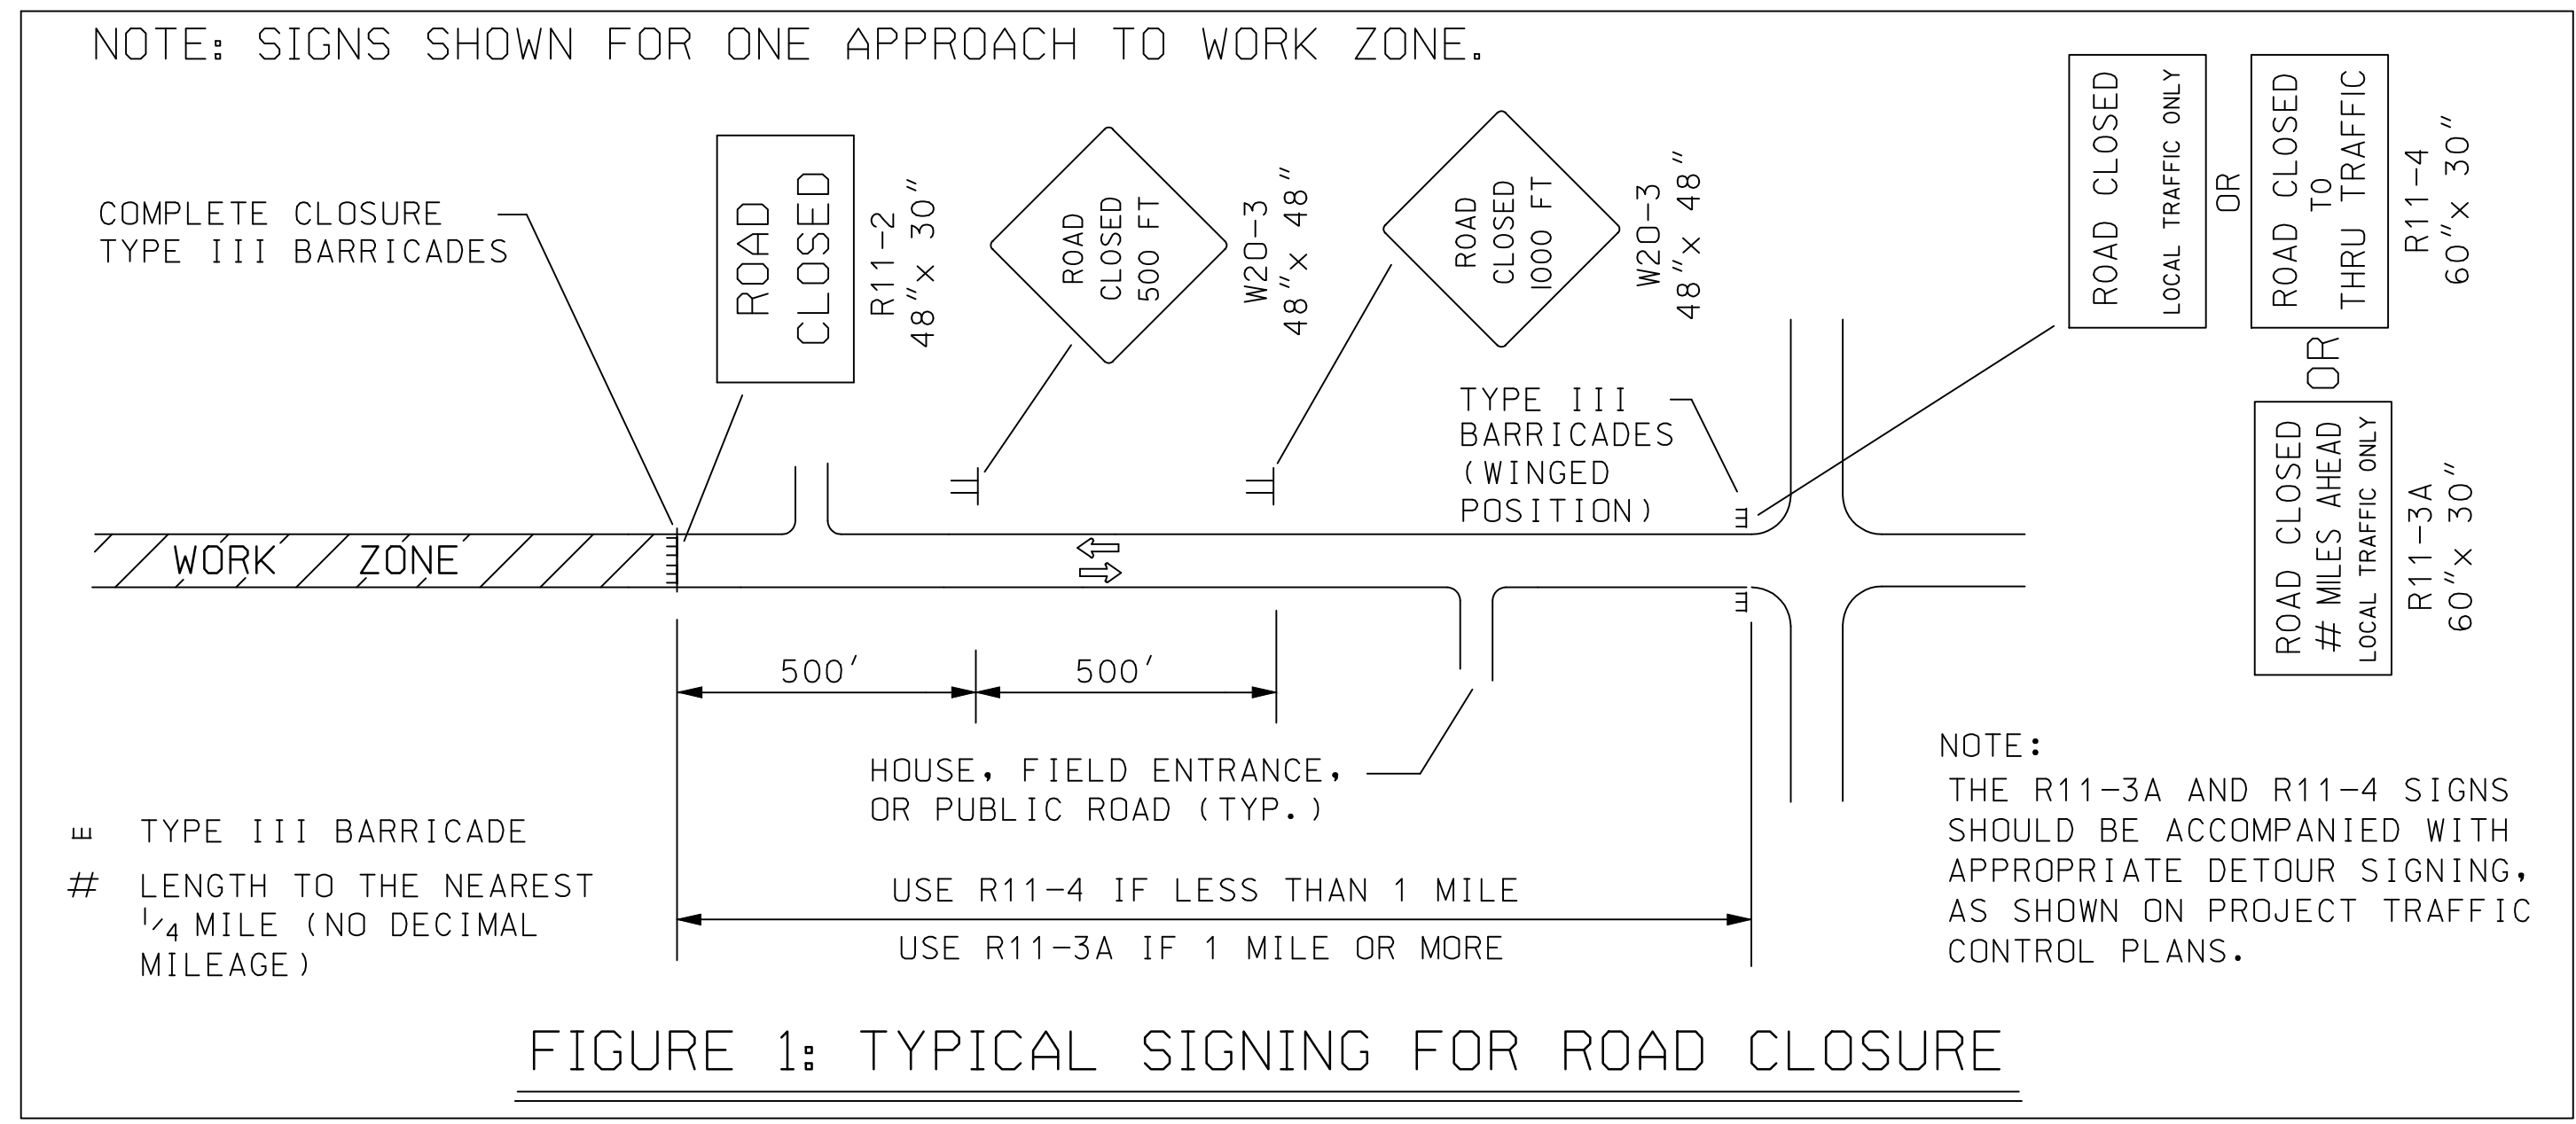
NOTE: SIGNS SHOWN FOR ONE APPROACH TO WORK ZONE.

COMPLETE CLOSURE
TYPE III BARRICADES

ROAD CLOSED

R11-2
48"x 30"

ROAD CLOSED 500 FT

W20-3
48"x 48"

ROAD CLOSED 1000 FT

W20-3
48"x 48"

ROAD CLOSED
LOCAL TRAFFIC ONLY

OR

ROAD CLOSED TO THRU TRAFFIC

R11-4
60"x 30"

OR

ROAD CLOSED
# MILES AHEAD
LOCAL TRAFFIC ONLY

R11-3A
60"x 30"

TYPE III
BARRICADES
(WINGED
POSITION)

WORK ZONE

500'

500'

HOUSE, FIELD ENTRANCE,
OR PUBLIC ROAD (TYP.)

NOTE:
THE R11-3A AND R11-4 SIGNS SHOULD BE ACCOMPANIED WITH APPROPRIATE DETOUR SIGNING, AS SHOWN ON PROJECT TRAFFIC CONTROL PLANS.

TYPE III BARRICADE

# LENGTH TO THE NEAREST $\frac{1}{4}$ MILE (NO DECIMAL MILEAGE)

USE R11-4 IF LESS THAN 1 MILE

USE R11-3A IF 1 MILE OR MORE

FIGURE 1: TYPICAL SIGNING FOR ROAD CLOSURE